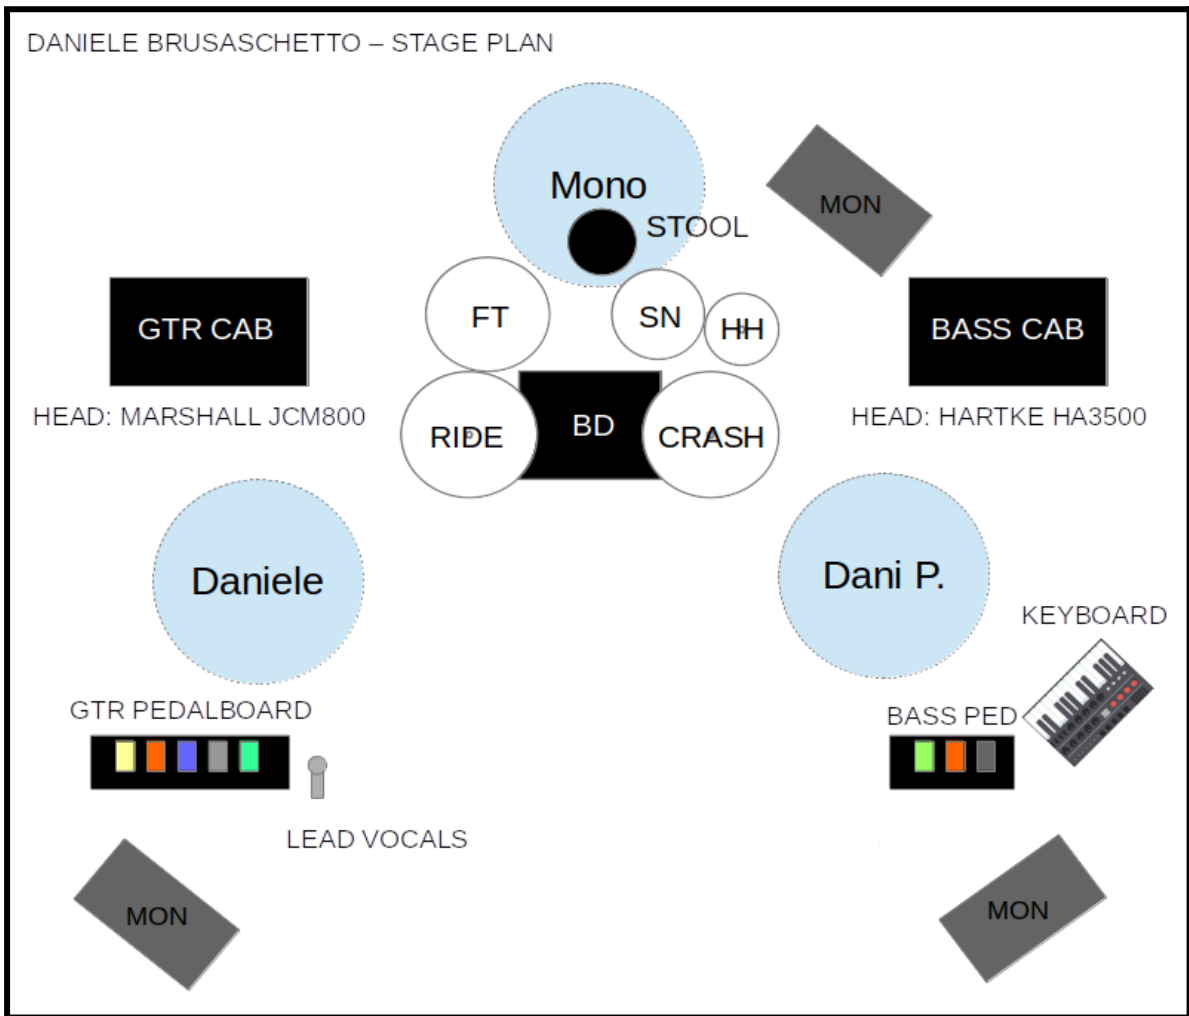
DANIELE BRUSASCHETTO – STAGE PLAN

Mono

STOOL

MON

GTR CAB

FT

SN

HH

BASS CAB

HEAD: MARSHALL JCM800

RIDE

BD

CRASH

HEAD: HARTKE HA3500

Daniele

Dani P.

KEYBOARD

GTR PEDALBOARD

BASS PED

LEAD VOCALS

MON

MON